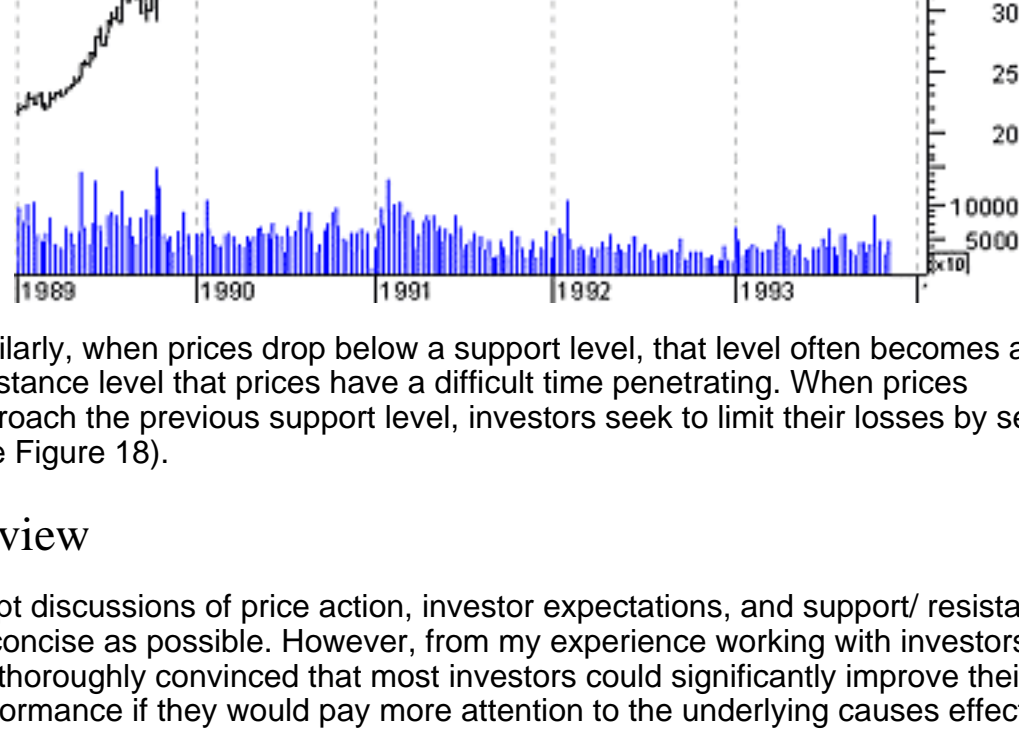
30

25

20

10000

5000

x10

1989

1990

1991

1992

1993

ilarly, when prices drop below a support level, that level often becomes a stance level that prices have a difficult time penetrating. When prices roach the previous support level, investors seek to limit their losses by se e Figure 18).

view

ot discussions of price action, investor expectations, and support/ resista concise as possible. However, from my experience working with investors thoroughly convinced that most investors could significantly improve thei ormance if they would pay more attention to the underlying causes effect